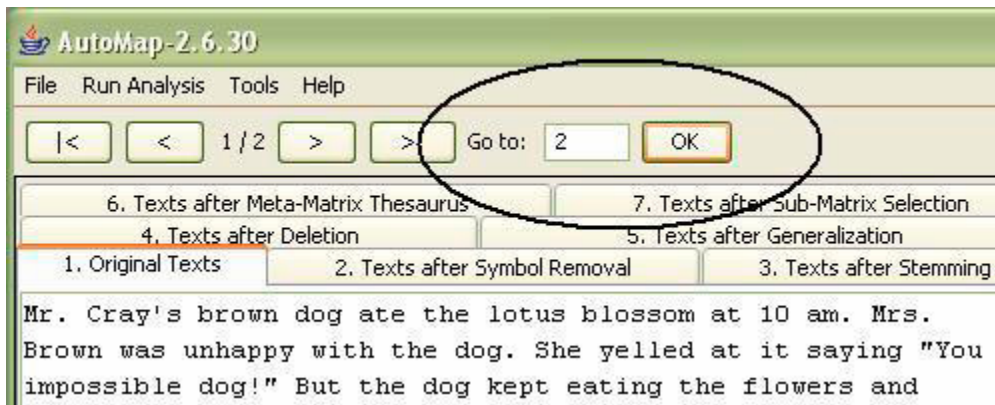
AutoMap-2.6.30

File Run Analysis Tools Help

|< < 1 / 2 > >| Go to: 2 OK

6. Texts after Meta-Matrix Thesaurus
7. Texts after Sub-Matrix Selection
4. Texts after Deletion
5. Texts after Generalization
1. Original Texts
2. Texts after Symbol Removal
3. Texts after Stemming

Mr. Cray's brown dog ate the lotus blossom at 10 am. Mrs. Brown was unhappy with the dog. She yelled at it saying "You impossible dog!" But the dog kept eating the flowers and